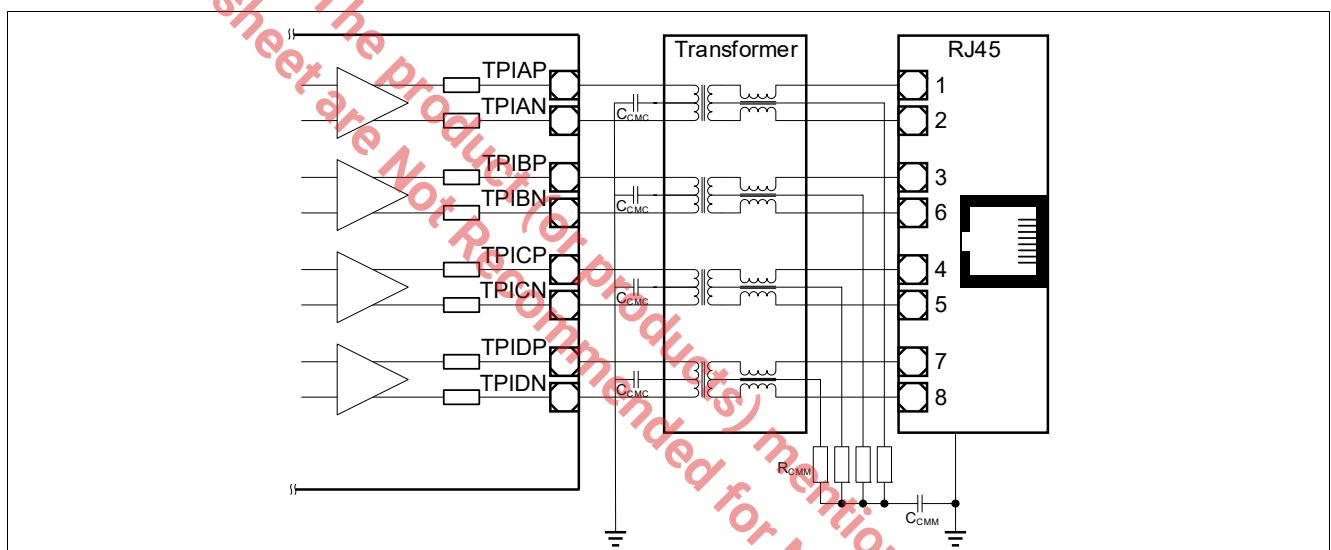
sheet are Not Recommended for N
The product (or products) mention

TPIAP
TPIAN
TPIBP
TPIBN
TPICP
TPICN
TPIDP
TPIDN

Transformer
$C_{CMC}$
$C_{CMC}$
$C_{CMC}$
$C_{CMC}$

RJ45
1
2
3
6
4
5
7
8

$R_{CMM}$
$C_{CMM}$